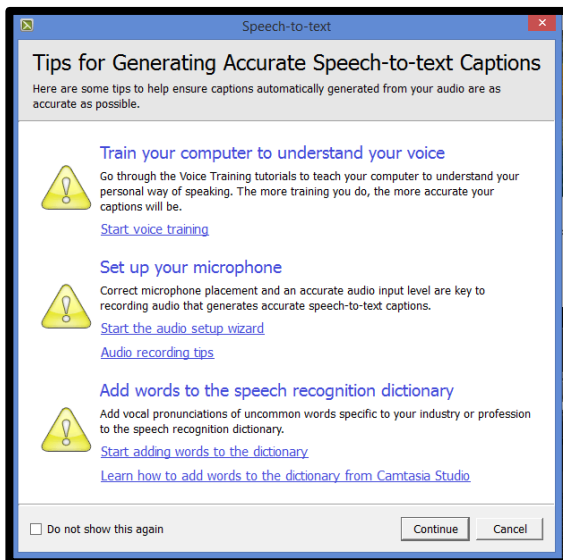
Speech-to-text

Tips for Generating Accurate Speech-to-text Captions

Here are some tips to help ensure captions automatically generated from your audio are as accurate as possible.

Train your computer to understand your voice

Go through the Voice Training tutorials to teach your computer to understand your personal way of speaking. The more training you do, the more accurate your captions will be.

Start voice training

Set up your microphone

Correct microphone placement and an accurate audio input level are key to recording audio that generates accurate speech-to-text captions.

Start the audio setup wizard

Audio recording tips

Add words to the speech recognition dictionary

Add vocal pronunciations of uncommon words specific to your industry or profession to the speech recognition dictionary.

Start adding words to the dictionary

Learn how to add words to the dictionary from Camtasia Studio

Do not show this again

Continue

Cancel